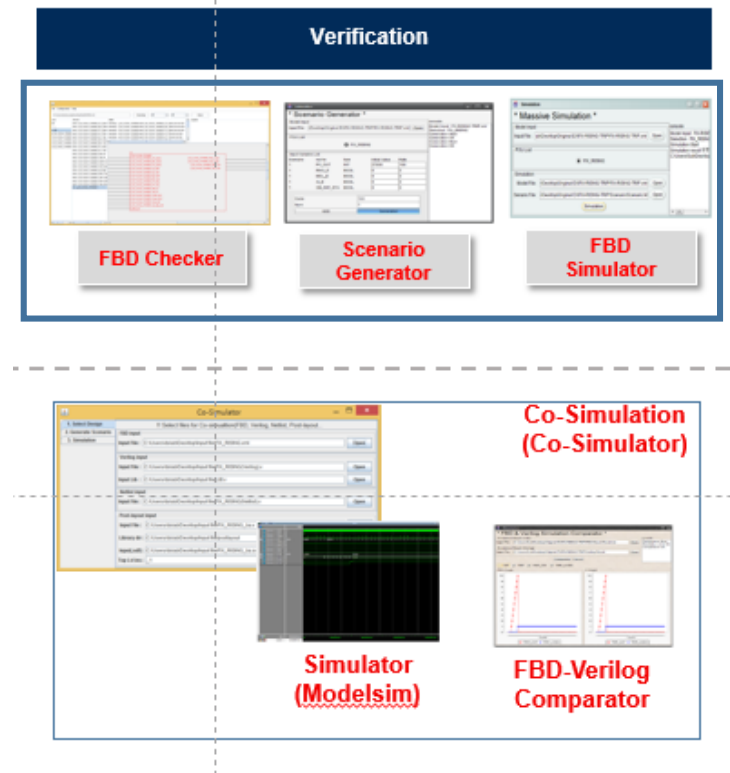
Verification

* Scenario Generator *

* Massive Simulation *

FBD Checker

Scenario Generator

FBD Simulator

Co-Simulator

Co-Simulation (Co-Simulator)

* FBD & Verilog Simulation Comparator *

Simulator (Modelsim)

FBD-Verilog Comparator